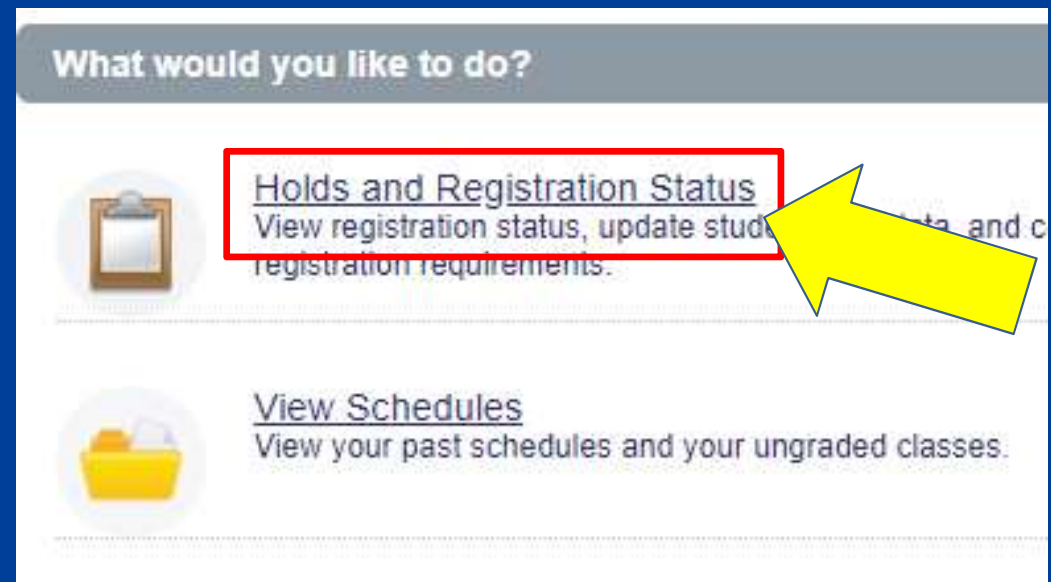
What would you like to do?

Holds and Registration Status
View registration status, update stud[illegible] data, and c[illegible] registration requirements.

View Schedules
View your past schedules and your ungraded classes.